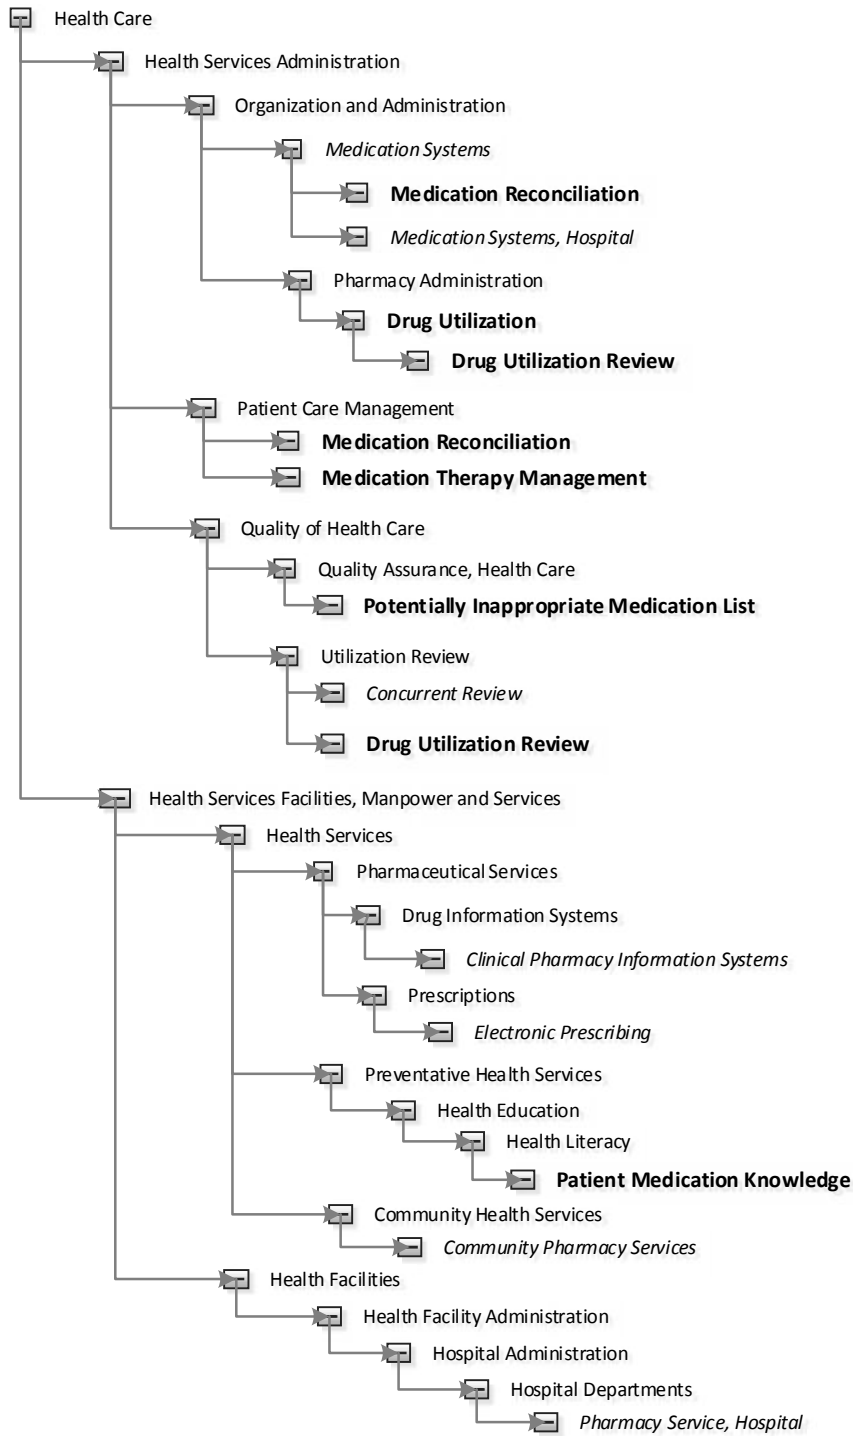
Health Care

Health Services Administration

Organization and Administration

Medication Systems

Medication Reconciliation

Medication Systems, Hospital

Pharmacy Administration

Drug Utilization

Drug Utilization Review

Patient Care Management

Medication Reconciliation

Medication Therapy Management

Quality of Health Care

Quality Assurance, Health Care

Potentially Inappropriate Medication List

Utilization Review

Concurrent Review

Drug Utilization Review

Health Services Facilities, Manpower and Services

Health Services

Pharmaceutical Services

Drug Information Systems

Clinical Pharmacy Information Systems

Prescriptions

Electronic Prescribing

Preventative Health Services

Health Education

Health Literacy

Patient Medication Knowledge

Community Health Services

Community Pharmacy Services

Health Facilities

Health Facility Administration

Hospital Administration

Hospital Departments

Pharmacy Service, Hospital